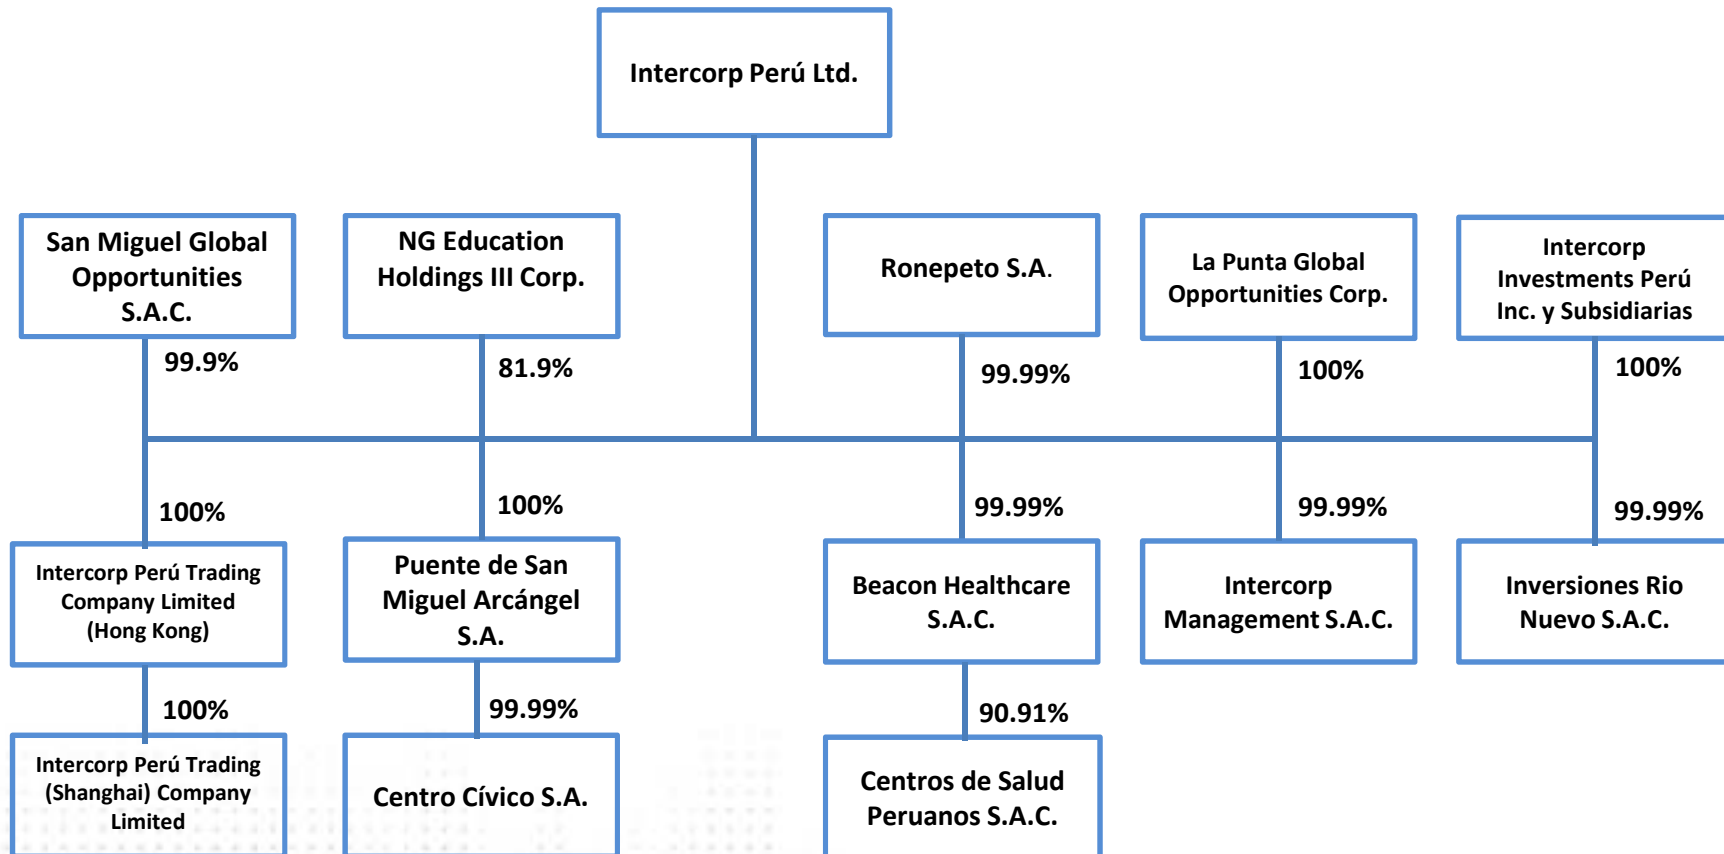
Intercorp Perú Ltd.

San Miguel Global Opportunities S.A.C.

99.9%

NG Education Holdings III Corp.

81.9%

Ronepeto S.A.

99.99%

La Punta Global Opportunities Corp.

100%

Intercorp Investments Perú Inc. y Subsidiarias

100%

100%

Intercorp Perú Trading Company Limited (Hong Kong)

100%

Puente de San Miguel Arcángel S.A.

99.99%

Beacon Healthcare S.A.C.

99.99%

Intercorp Management S.A.C.

99.99%

Inversiones Rio Nuevo S.A.C.

100%

Intercorp Perú Trading (Shanghai) Company Limited

99.99%

Centro Cívico S.A.

90.91%

Centros de Salud Peruanos S.A.C.